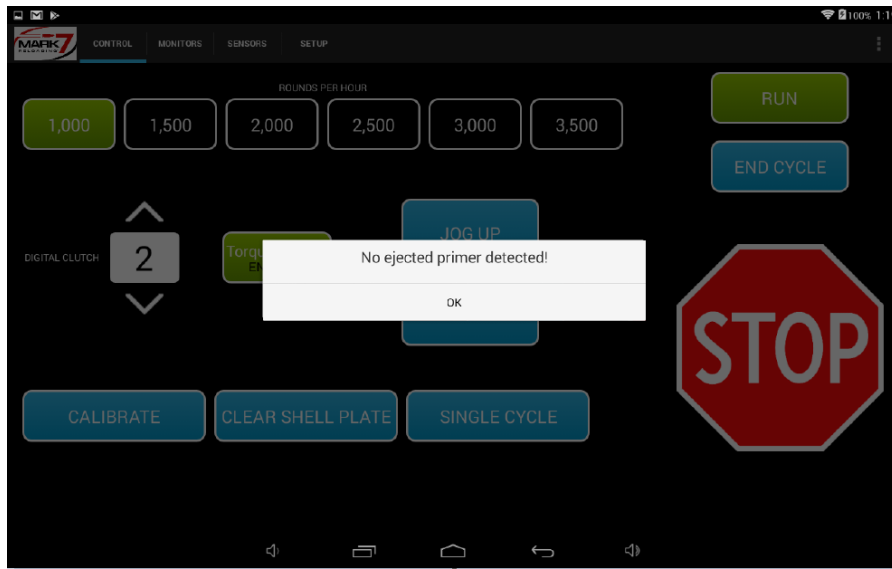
100% 1:1

MARK 7

CONTROL MONITORS SENSORS SETUP

ROUNDS PER HOUR

1,000 1,500 2,000 2,500 3,000 3,500

RUN

END CYCLE

DIGITAL CLUTCH 2

Torq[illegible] EN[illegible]

JOG UP

No ejected primer detected!

OK

STOP

CALIBRATE CLEAR SHELL PLATE SINGLE CYCLE